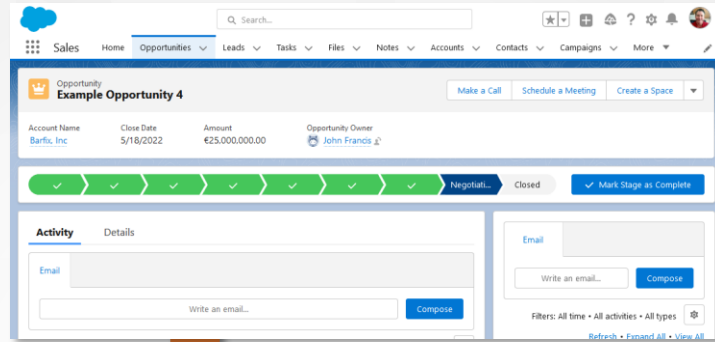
Search...

Sales Home Opportunities Leads Tasks Files Notes Accounts Contacts Campaigns More

Opportunity
Example Opportunity 4

Make a Call | Schedule a Meeting | Create a Space

Account Name
Barfix, Inc

Close Date
5/18/2022

Amount
€25.000.000,00

Opportunity Owner
John Francis

Negotiati... Closed

Mark Stage as Complete

Activity Details

Email

Write an email...

Compose

Email

Write an email...

Compose

Filters: All time • All activities • All types

Refresh • Expand All • View All